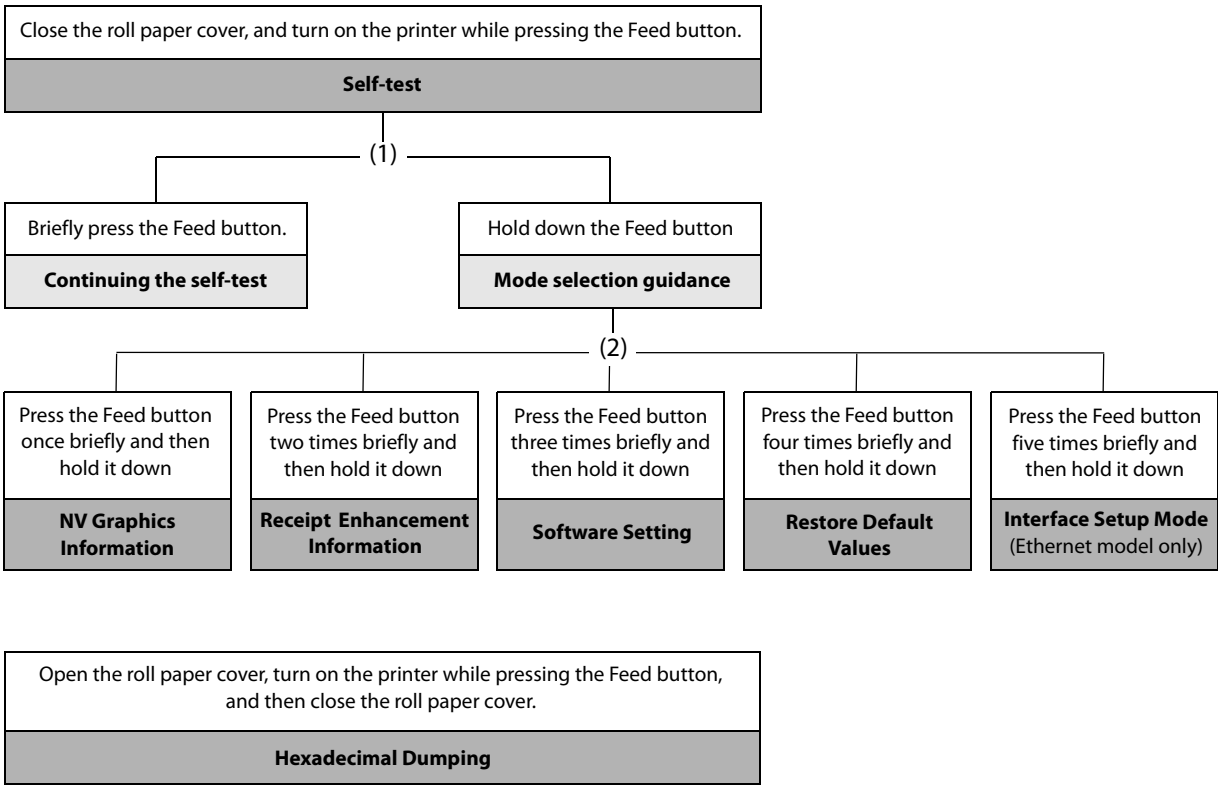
Close the roll paper cover, and turn on the printer while pressing the Feed button.

**Self-test**

(1)

Briefly press the Feed button.

**Continuing the self-test**

Hold down the Feed button

**Mode selection guidance**

(2)

Press the Feed button once briefly and then hold it down

**NV Graphics Information**

Press the Feed button two times briefly and then hold it down

**Receipt Enhancement Information**

Press the Feed button three times briefly and then hold it down

**Software Setting**

Press the Feed button four times briefly and then hold it down

**Restore Default Values**

Press the Feed button five times briefly and then hold it down

**Interface Setup Mode** (Ethernet model only)

Open the roll paper cover, turn on the printer while pressing the Feed button, and then close the roll paper cover.

**Hexadecimal Dumping**